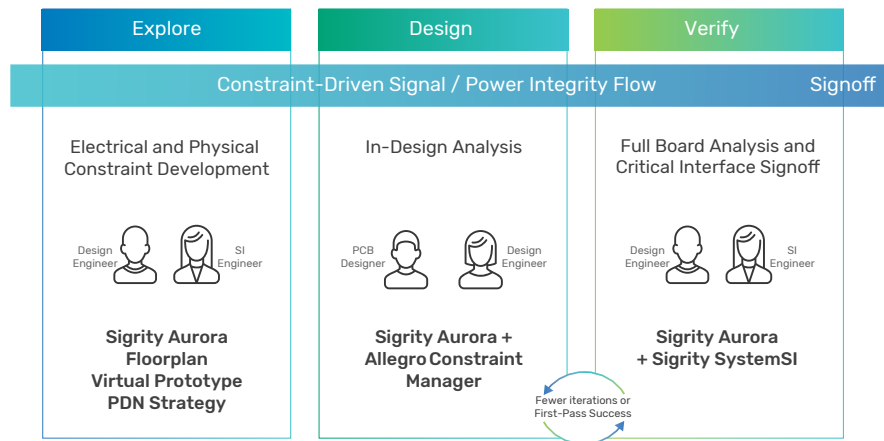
Explore

Design

Verify

Constraint-Driven Signal / Power Integrity Flow

Signoff

Electrical and Physical Constraint Development

Design Engineer

SI Engineer

Sigrity Aurora
Floorplan
Virtual Prototype
PDN Strategy

In-Design Analysis

PCB Designer

Design Engineer

Sigrity Aurora +
Allegro Constraint
Manager

Fewer iterations or First-Pass Success

Full Board Analysis and Critical Interface Signoff

Design Engineer

SI Engineer

Sigrity Aurora
+ Sigrity SystemSI